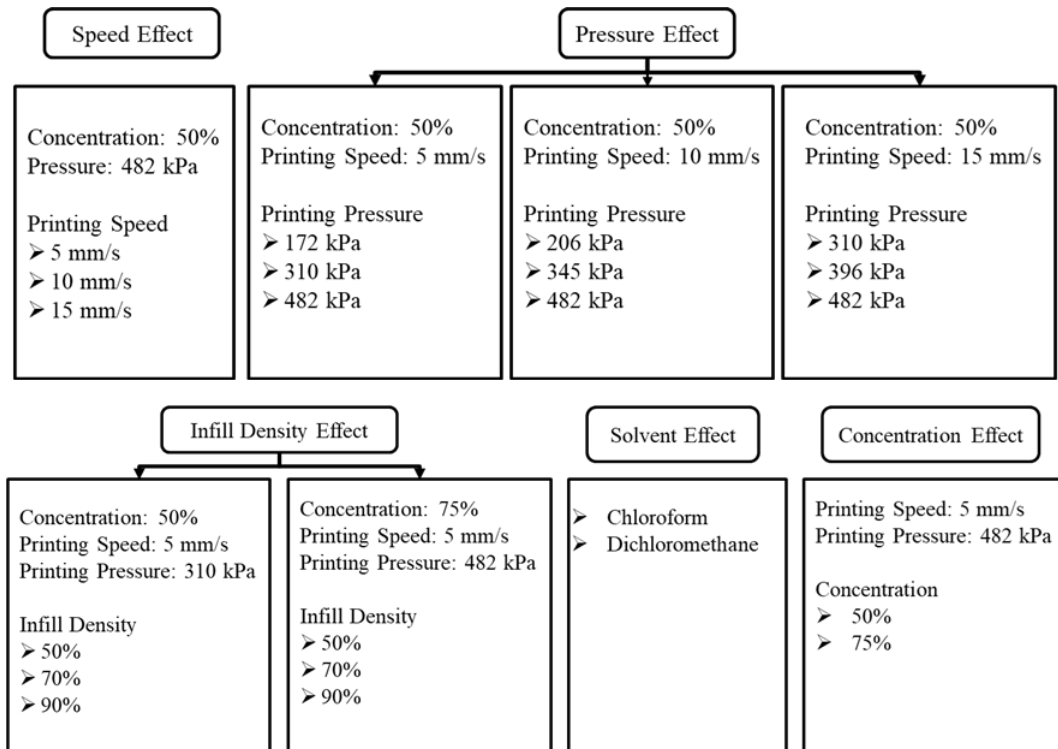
Speed Effect

Concentration: 50%
Pressure: 482 kPa

Printing Speed
➢ 5 mm/s
➢ 10 mm/s
➢ 15 mm/s

Pressure Effect

Concentration: 50%
Printing Speed: 5 mm/s

Printing Pressure
➢ 172 kPa
➢ 310 kPa
➢ 482 kPa

Concentration: 50%
Printing Speed: 10 mm/s

Printing Pressure
➢ 206 kPa
➢ 345 kPa
➢ 482 kPa

Concentration: 50%
Printing Speed: 15 mm/s

Printing Pressure
➢ 310 kPa
➢ 396 kPa
➢ 482 kPa

Infill Density Effect

Concentration: 50%
Printing Speed: 5 mm/s
Printing Pressure: 310 kPa

Infill Density
➢ 50%
➢ 70%
➢ 90%

Concentration: 75%
Printing Speed: 5 mm/s
Printing Pressure: 482 kPa

Infill Density
➢ 50%
➢ 70%
➢ 90%

Solvent Effect

➢ Chloroform
➢ Dichloromethane

Concentration Effect

Printing Speed: 5 mm/s
Printing Pressure: 482 kPa

Concentration
➢ 50%
➢ 75%